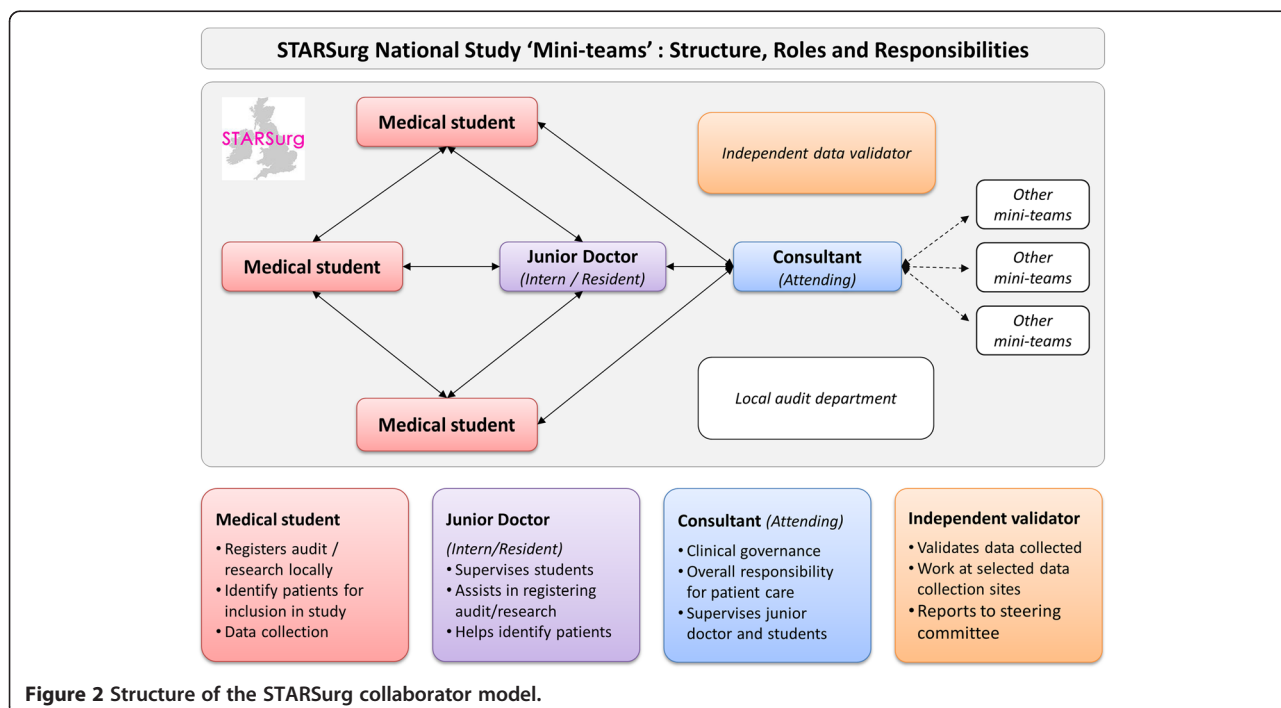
STARSurg National Study 'Mini-teams' : Structure, Roles and Responsibilities

STARSurg

Medical student

Independent data validator

Other mini-teams

Medical student

Junior Doctor
(Intern / Resident)

Consultant
(Attending)

Other mini-teams

Other mini-teams

Local audit department

Medical student

Medical student
• Registers audit / research locally
• Identify patients for inclusion in study
• Data collection

Junior Doctor
(Intern/Resident)
• Supervises students
• Assists in registering audit/research
• Helps identify patients

Consultant (Attending)
• Clinical governance
• Overall responsibility for patient care
• Supervises junior doctor and students

Independent validator
• Validates data collected
• Work at selected data collection sites
• Reports to steering committee

Figure 2 Structure of the STARSurg collaborator model.